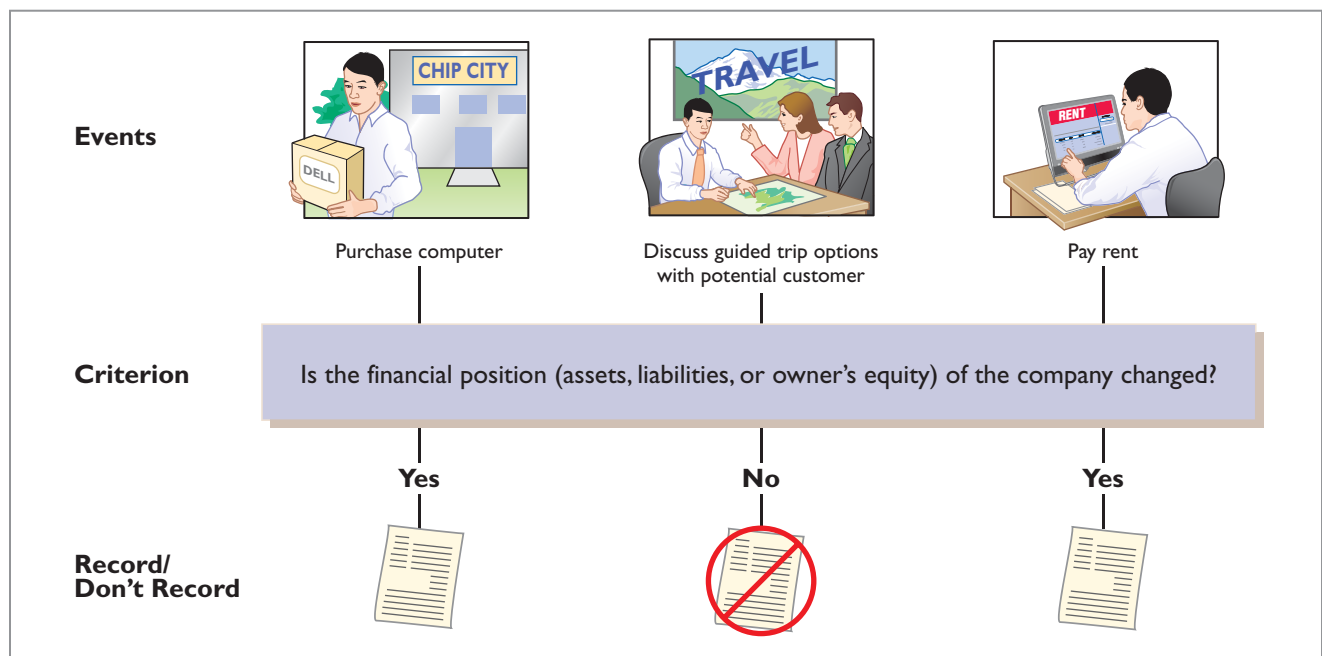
Events

CHIP CITY

DELL

Purchase computer

TRAVEL

Discuss guided trip options with potential customer

RENT

Pay rent

Criterion

Is the financial position (assets, liabilities, or owner's equity) of the company changed?

Yes

No

Yes

Record/ Don't Record